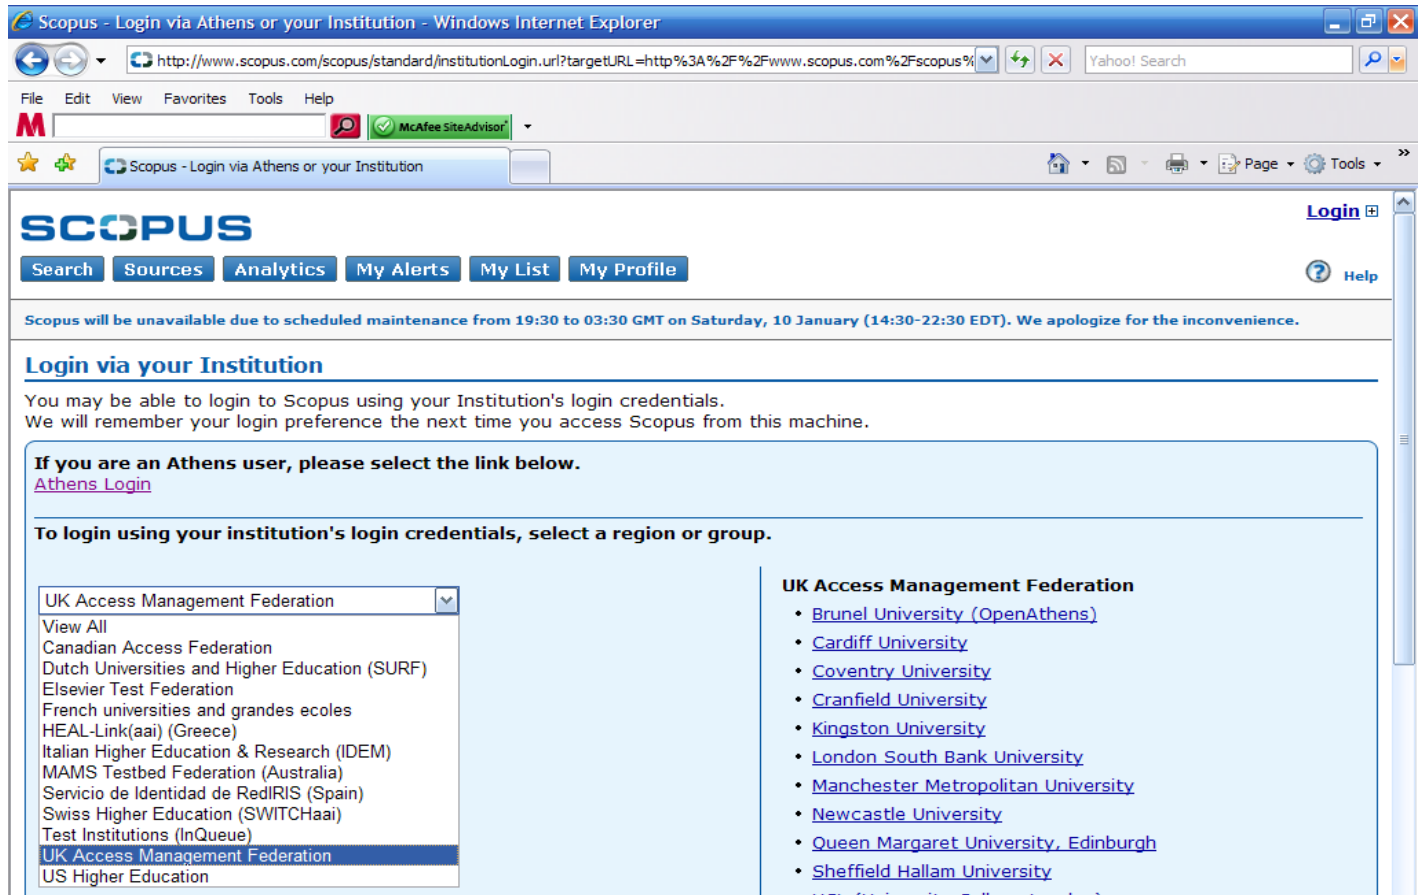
Scopus - Login via Athens or your Institution - Windows Internet Explorer

http://www.scopus.com/scopus/standard/institutionLogin.url?targetURL=http%3A%2F%2Fwww.scopus.com%2Fscopus%

Yahoo! Search

File Edit View Favorites Tools Help

McAfee SiteAdvisor

Scopus - Login via Athens or your Institution

Page Tools

SCOPUS

Login

Search Sources Analytics My Alerts My List My Profile

Help

Scopus will be unavailable due to scheduled maintenance from 19:30 to 03:30 GMT on Saturday, 10 January (14:30-22:30 EDT). We apologize for the inconvenience.

Login via your Institution

You may be able to login to Scopus using your Institution's login credentials.
We will remember your login preference the next time you access Scopus from this machine.

If you are an Athens user, please select the link below.
Athens Login

To login using your institution's login credentials, select a region or group.

UK Access Management Federation
View All
Canadian Access Federation
Dutch Universities and Higher Education (SURF)
Elsevier Test Federation
French universities and grandes ecoles
HEAL-Link(aai) (Greece)
Italian Higher Education & Research (IDEM)
MAMS Testbed Federation (Australia)
Servicio de Identidad de RedIRIS (Spain)
Swiss Higher Education (SWITCHaai)
Test Institutions (InQueue)
UK Access Management Federation
US Higher Education

UK Access Management Federation
• Brunel University (OpenAthens)
• Cardiff University
• Coventry University
• Cranfield University
• Kingston University
• London South Bank University
• Manchester Metropolitan University
• Newcastle University
• Queen Margaret University, Edinburgh
• Sheffield Hallam University
• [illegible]